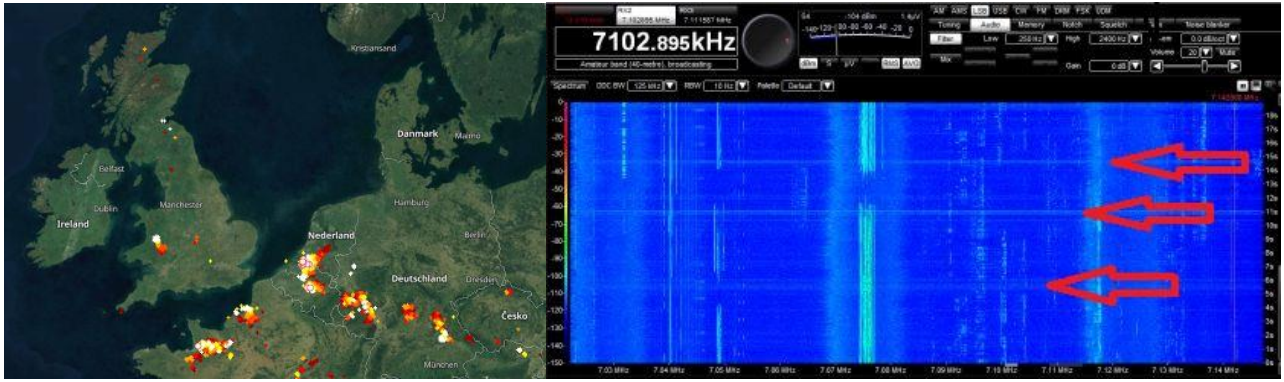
Kristiansand
Danmark
Malmö
Belfast
Manchester
Hamburg
Dublin
Ireland
Nederland
Berlin
Deutschland
Dresden
Česko
München

RX2
7.102895 MHz
RX3
7.111587 MHz
7102.895kHz
Amateur band (40-metre), broadcasting
S4
-104 dBm
1 µV
-140 -120 -100 -80 -60 -40 -20 0
dBm
S
µV
Rec
AVG
AM
AMS
LSB
USB
CW
FM
DRM
FSK
UDM
Tuning
Audio
Memory
Notch
Squelch
Noise blanker
Filter
Low
250 Hz
High
2400 Hz
0.0 dB/oct
Volume
20
Mute
Mix
Gain
0 dB
Spectrum
OSC BW
125 kHz
RBW
10 Hz
Palette
Default
7.142895 MHz
-10
-20
-30
-40
-50
-60
-70
-80
-90
-100
-110
-120
-130
-140
-150
19s
17s
16s
15s
14s
12s
11s
10s
9s
8s
6s
5s
4s
3s
1s
7.03 MHz
7.04 MHz
7.05 MHz
7.06 MHz
7.07 MHz
7.08 MHz
7.09 MHz
7.10 MHz
7.11 MHz
7.12 MHz
7.13 MHz
7.14 MHz